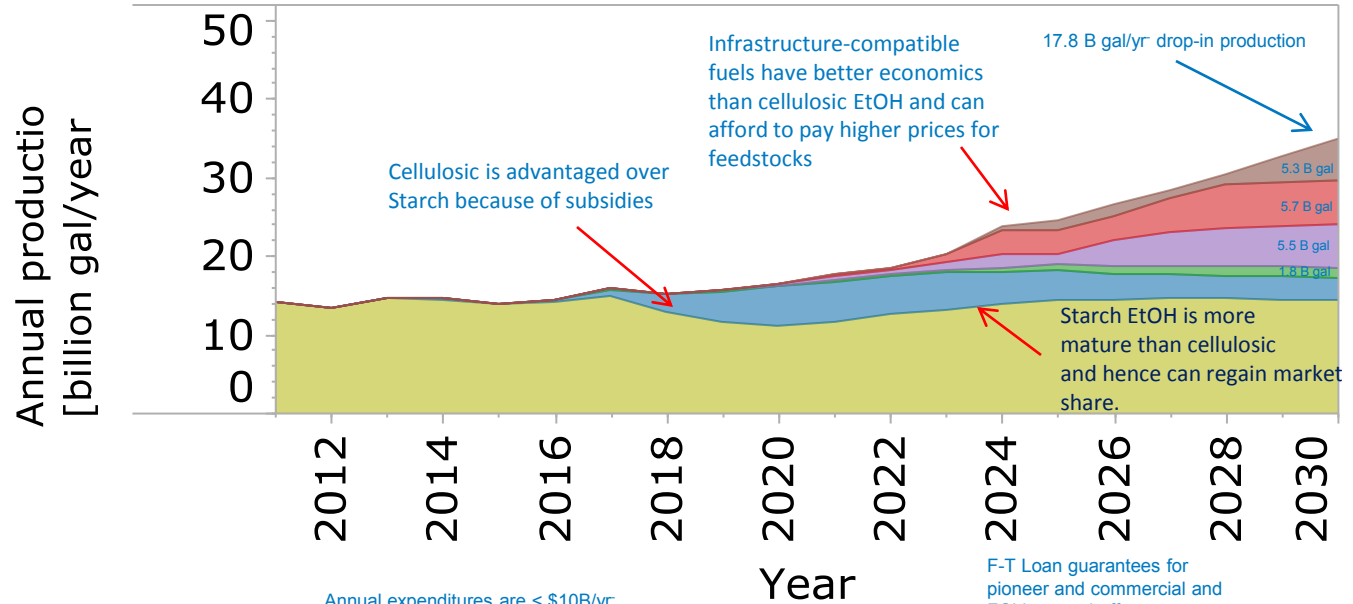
Annual productio
[billion gal/year

50
40
30
20
10
0

Cellulosic is advantaged over Starch because of subsidies

Infrastructure-compatible fuels have better economics than cellulosic EtOH and can afford to pay higher prices for feedstocks

17.8 B gal/yr drop-in production

5.3 B gal
5.7 B gal
5.5 B gal
1.8 B gal

Starch EtOH is more mature than cellulosic and hence can regain market share.

2012
2014
2016
2018
2020
2022
2024
2026
2028
2030

Year

Annual expenditures are < $10B/yr

F-T Loan guarantees for pioneer and commercial and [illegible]